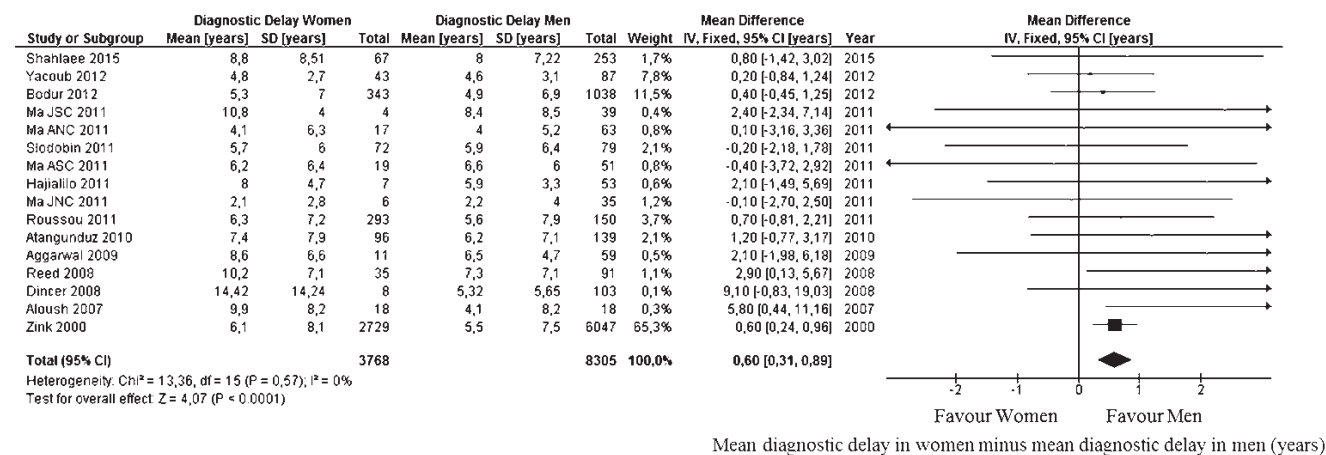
| Study or Subgroup | Diagnostic Delay Women Mean [years] | SD [years] | Total | Diagnostic Delay Men Mean [years] | SD [years] | Total | Weight | Mean Difference IV, Fixed, 95% CI [years] | Year |
|---|---|---|---|---|---|---|---|---|---|
| Shahlaee 2015 | 8,8 | 8,51 | 67 | 8 | 7,22 | 253 | 1,7% | 0,80 [-1,42, 3,02] | 2015 |
| Yacoub 2012 | 4,8 | 2,7 | 43 | 4,6 | 3,1 | 87 | 7,8% | 0,20 [-0,84, 1,24] | 2012 |
| Bodur 2012 | 5,3 | 7 | 343 | 4,9 | 6,9 | 1038 | 11,5% | 0,40 [-0,45, 1,25] | 2012 |
| Ma JSC 2011 | 10,8 | 4 | 4 | 8,4 | 8,5 | 39 | 0,4% | 2,40 [-2,34, 7,14] | 2011 |
| Ma ANC 2011 | 4,1 | 6,3 | 17 | 4 | 5,2 | 63 | 0,8% | 0,10 [-3,16, 3,36] | 2011 |
| Slodobin 2011 | 5,7 | 6 | 72 | 5,9 | 6,4 | 79 | 2,1% | -0,20 [-2,18, 1,78] | 2011 |
| Ma ASC 2011 | 6,2 | 6,4 | 19 | 6,6 | 6 | 51 | 0,8% | -0,40 [-3,72, 2,92] | 2011 |
| Hajialilo 2011 | 8 | 4,7 | 7 | 5,9 | 3,3 | 53 | 0,6% | 2,10 [-1,49, 5,69] | 2011 |
| Ma JNC 2011 | 2,1 | 2,8 | 6 | 2,2 | 4 | 35 | 1,2% | -0,10 [-2,70, 2,50] | 2011 |
| Roussou 2011 | 6,3 | 7,2 | 293 | 5,6 | 7,9 | 150 | 3,7% | 0,70 [-0,81, 2,21] | 2011 |
| Atangunduz 2010 | 7,4 | 7,9 | 96 | 6,2 | 7,1 | 139 | 2,1% | 1,20 [-0,77, 3,17] | 2010 |
| Aggarwal 2009 | 8,6 | 6,6 | 11 | 6,5 | 4,7 | 59 | 0,5% | 2,10 [-1,98, 6,18] | 2009 |
| Reed 2008 | 10,2 | 7,1 | 35 | 7,3 | 7,1 | 91 | 1,1% | 2,90 [0,13, 5,67] | 2008 |
| Dincer 2008 | 14,42 | 14,24 | 8 | 5,32 | 5,65 | 103 | 0,1% | 9,10 [-0,83, 19,03] | 2008 |
| Aloush 2007 | 9,9 | 8,2 | 18 | 4,1 | 8,2 | 18 | 0,3% | 5,80 [0,44, 11,16] | 2007 |
| Zink 2000 | 6,1 | 8,1 | 2729 | 5,5 | 7,5 | 6047 | 65,3% | 0,60 [0,24, 0,96] | 2000 |
| Total (95% CI) | | | 3768 | | | 8305 | 100,0% | 0,60 [0,31, 0,89] | |

Heterogeneity: Chi² = 13,36, df = 15 (P = 0,57); I² = 0%
Test for overall effect: Z = 4,07 (P < 0.0001)

Mean Difference
IV, Fixed, 95% CI [years]

-2 -1 0 1 2

Favour Women Favour Men

Mean diagnostic delay in women minus mean diagnostic delay in men (years)